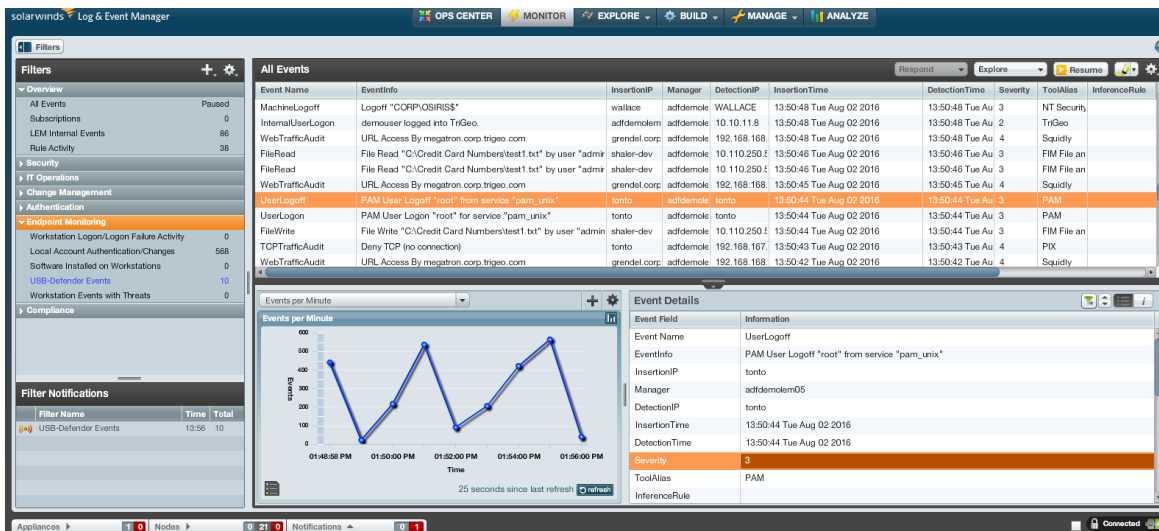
solarwinds Log & Event Manager

OPS CENTER | MONITOR | EXPLORE | BUILD | MANAGE | ANALYZE

Filters

Filters

Overview
All Events Paused
Subscriptions 0
LEM Internal Events 86
Rule Activity 38
Security
IT Operations
Change Management
Authentication
Endpoint Monitoring
Workstation Logon/Logon Failure Activity 0
Local Account Authentication/Changes 568
Software Installed on Workstations 0
USB-Defender Events 10
Workstation Events with Threats 0
Compliance

Filter Notifications

| Filter Name | Time | Total |
|---|---|---|
| USB-Defender Events | 13:56 | 10 |

All Events

Respond | Explore | Resume

| Event Name | EventInfo | InsertionIP | Manager | DetectionIP | InsertionTime | DetectionTime | Severity | ToolAlias | InferenceRule |
|---|---|---|---|---|---|---|---|---|---|
| MachineLogoff | Logoff "CORP\OSIRIS$" | wallace | adfdemole | WALLACE | 13:50:48 Tue Aug 02 2016 | 13:50:48 Tue Au | 3 | NT Security | |
| InternalUserLogon | demouser logged into TriGeo. | adfdemolem | adfdemole | 10.10.11.8 | 13:50:48 Tue Aug 02 2016 | 13:50:48 Tue Au | 2 | TriGeo | |
| WebTrafficAudit | URL Access By megatron.corp.trigeo.com | grendel.corp | adfdemole | 192.168.168. | 13:50:48 Tue Aug 02 2016 | 13:50:48 Tue Au | 4 | Squidly | |
| FileRead | File Read "C:\Credit Card Numbers\test1.txt" by user "admir | shaler-dev | adfdemole | 10.110.250.5 | 13:50:46 Tue Aug 02 2016 | 13:50:46 Tue Au | 3 | FIM File an | |
| FileRead | File Read "C:\Credit Card Numbers\test1.txt" by user "admir | shaler-dev | adfdemole | 10.110.250.5 | 13:50:46 Tue Aug 02 2016 | 13:50:46 Tue Au | 3 | FIM File an | |
| WebTrafficAudit | URL Access By megatron.corp.trigeo.com | grendel.corp | adfdemole | 192.168.168. | 13:50:45 Tue Aug 02 2016 | 13:50:45 Tue Au | 4 | Squidly | |
| UserLogoff | PAM User Logoff "root" from service "pam_unix" | tonto | adfdemole | tonto | 13:50:44 Tue Aug 02 2016 | 13:50:44 Tue Au | 3 | PAM | |
| UserLogon | PAM User Logon "root" for service "pam_unix" | tonto | adfdemole | tonto | 13:50:44 Tue Aug 02 2016 | 13:50:44 Tue Au | 3 | PAM | |
| FileWrite | File Write "C:\Credit Card Numbers\test1.txt" by user "admin | shaler-dev | adfdemole | 10.110.250.5 | 13:50:44 Tue Aug 02 2016 | 13:50:44 Tue Au | 3 | FIM File an | |
| TCPTrafficAudit | Deny TCP (no connection) | tonto | adfdemole | 192.168.167. | 13:50:43 Tue Aug 02 2016 | 13:50:43 Tue Au | 4 | PIX | |
| WebTrafficAudit | URL Access By megatron.corp.trigeo.com | grendel.corp | adfdemole | 192.168.168. | 13:50:42 Tue Aug 02 2016 | 13:50:42 Tue Au | 4 | Squidly | |

Events per Minute

Events per Minute
600 500 400 300 200 100 0
Events
01:48:58 PM 01:50:00 PM 01:52:00 PM 01:54:00 PM 01:56:00 PM
Time
25 seconds since last refresh refresh

Event Details

| Event Field | Information |
|---|---|
| Event Name | UserLogoff |
| EventInfo | PAM User Logoff "root" from service "pam_unix" |
| InsertionIP | tonto |
| Manager | adfdemolem05 |
| DetectionIP | tonto |
| InsertionTime | 13:50:44 Tue Aug 02 2016 |
| DetectionTime | 13:50:44 Tue Aug 02 2016 |
| Severity | 3 |
| ToolAlias | PAM |
| InferenceRule | |

Appliances 1 0 Nodes 0 21 0 Notifications 0 1 Connected